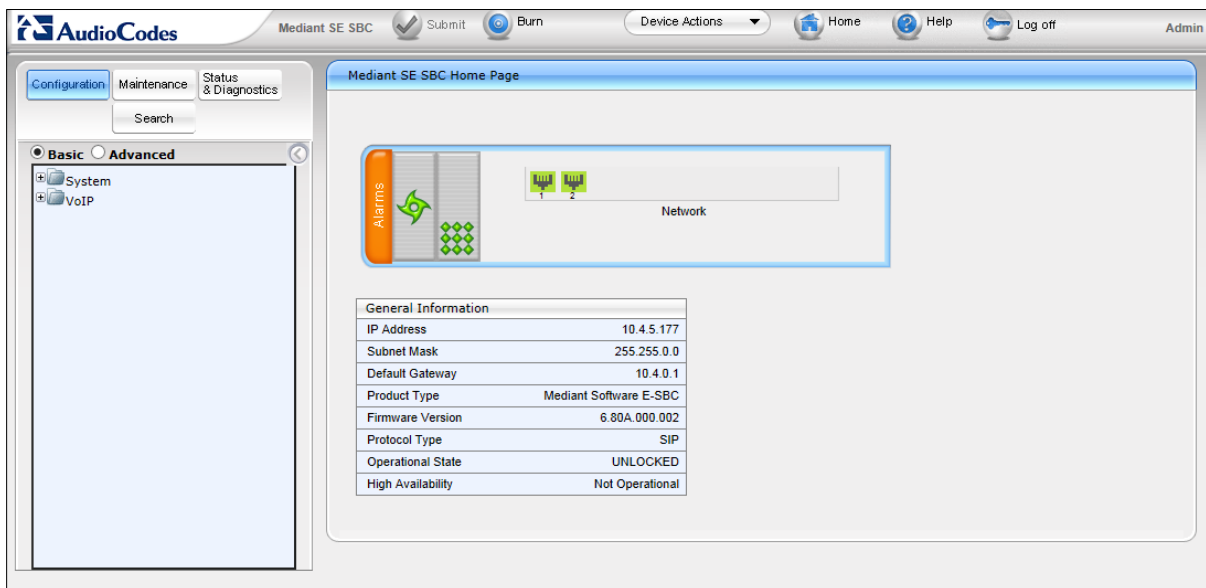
AudioCodes Mediant SE SBC Submit Burn Device Actions Home Help Log off Admin

Configuration Maintenance Status & Diagnostics
Search

Basic Advanced

System
VoIP

Mediant SE SBC Home Page

Alarms

1 2
Network

General Information

| General Information | |
|---|---|
| IP Address | 10.4.5.177 |
| Subnet Mask | 255.255.0.0 |
| Default Gateway | 10.4.0.1 |
| Product Type | Mediant Software E-SBC |
| Firmware Version | 6.80A.000.002 |
| Protocol Type | SIP |
| Operational State | UNLOCKED |
| High Availability | Not Operational |